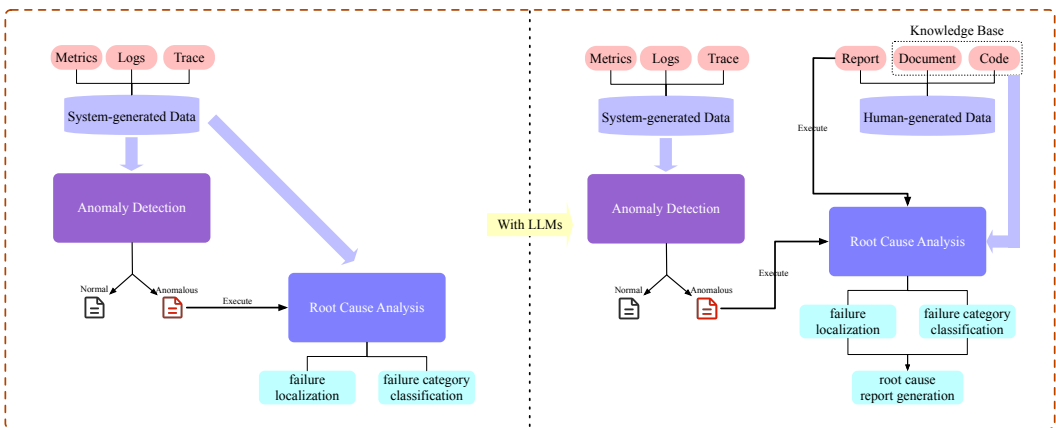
Metrics Logs Trace

System-generated Data

Anomaly Detection

Normal Anomalous

Execute

Root Cause Analysis

failure localization

failure category classification

With LLMs

Metrics Logs Trace

System-generated Data

Anomaly Detection

Normal Anomalous

Execute

Knowledge Base

Report Document Code

Human-generated Data

Execute

Root Cause Analysis

failure localization

failure category classification

root cause report generation